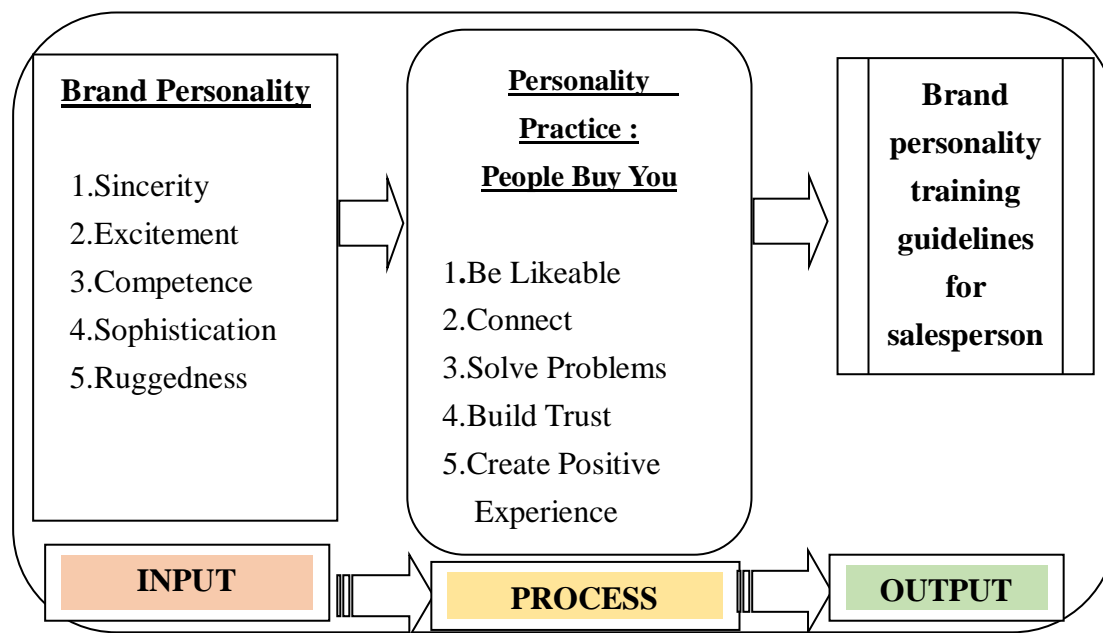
Brand Personality

1.Sincerity
2.Excitement
3.Competence
4.Sophistication
5.Ruggedness

Personality Practice : People Buy You

1.Be Likeable
2.Connect
3.Solve Problems
4.Build Trust
5.Create Positive Experience

Brand personality training guidelines for salesperson

INPUT

PROCESS

OUTPUT